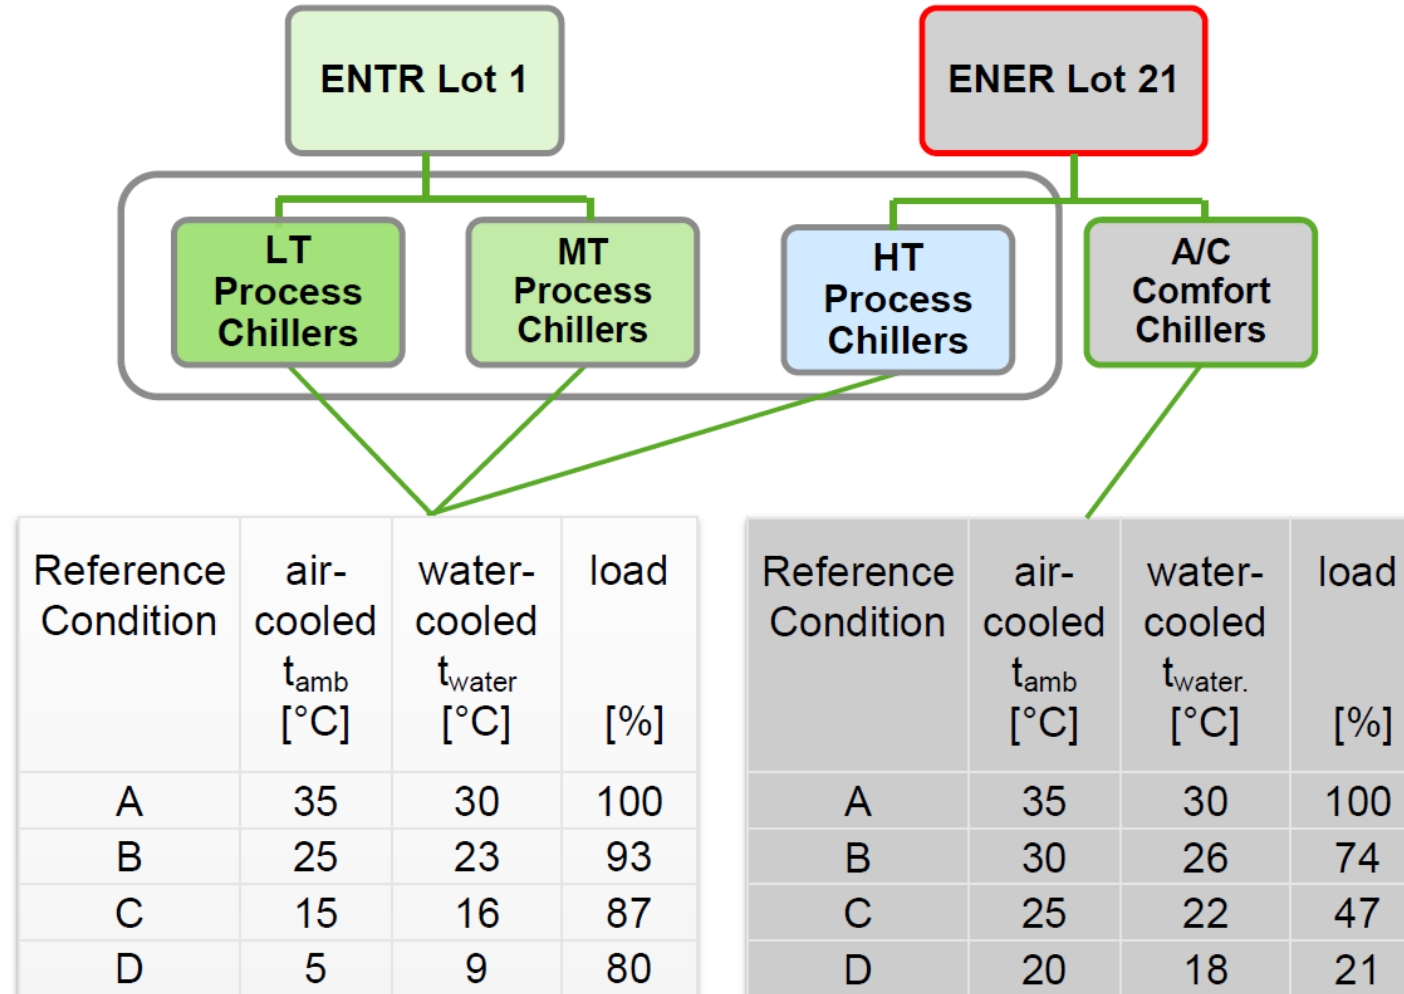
ENTR Lot 1

ENER Lot 21

LT Process Chillers

MT Process Chillers

HT Process Chillers

A/C Comfort Chillers

| Reference Condition | air-cooled $t_{amb}$ [°C] | water-cooled $t_{water}$ [°C] | load [%] |
|---|---|---|---|
| A | 35 | 30 | 100 |
| B | 25 | 23 | 93 |
| C | 15 | 16 | 87 |
| D | 5 | 9 | 80 |

| Reference Condition | air-cooled $t_{amb}$ [°C] | water-cooled $t_{water.}$ [°C] | load [%] |
|---|---|---|---|
| A | 35 | 30 | 100 |
| B | 30 | 26 | 74 |
| C | 25 | 22 | 47 |
| D | 20 | 18 | 21 |